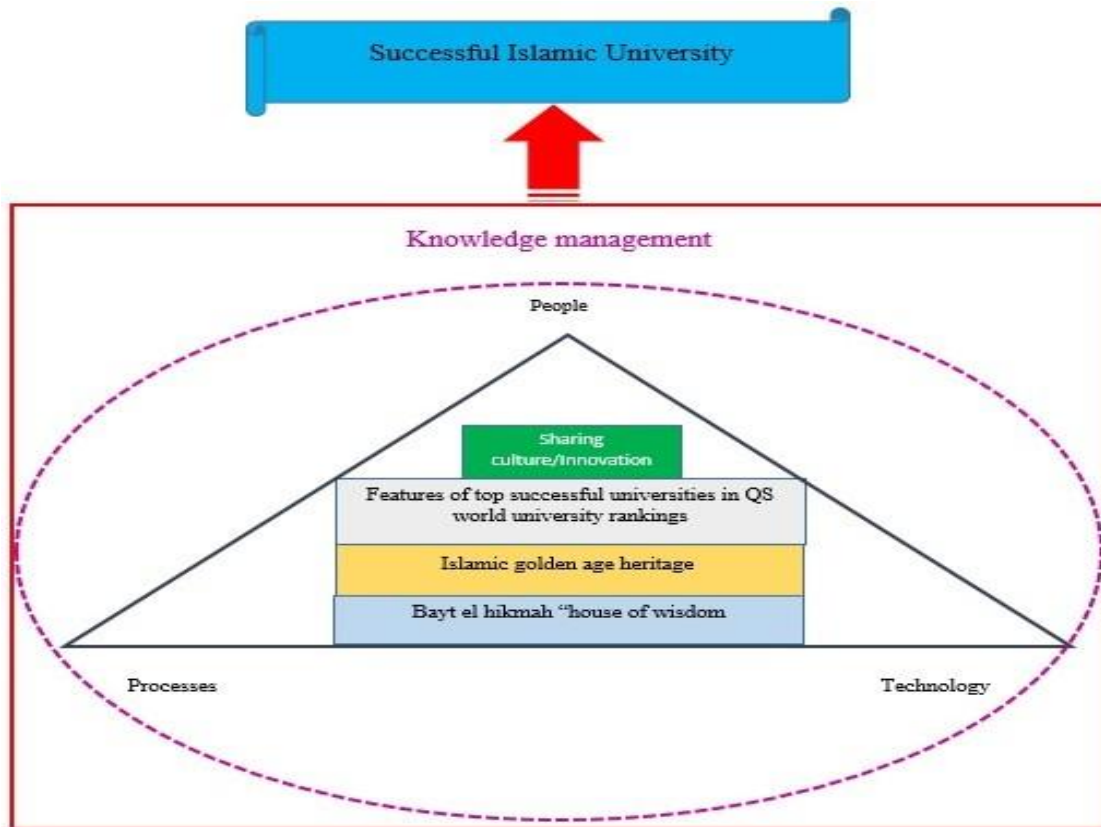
Successful Islamic University

Knowledge management

People

Sharing culture/Innovation

Features of top successful universities in QS world university rankings

Islamic golden age heritage

Bayt el hikmah "house of wisdom

Processes

Technology